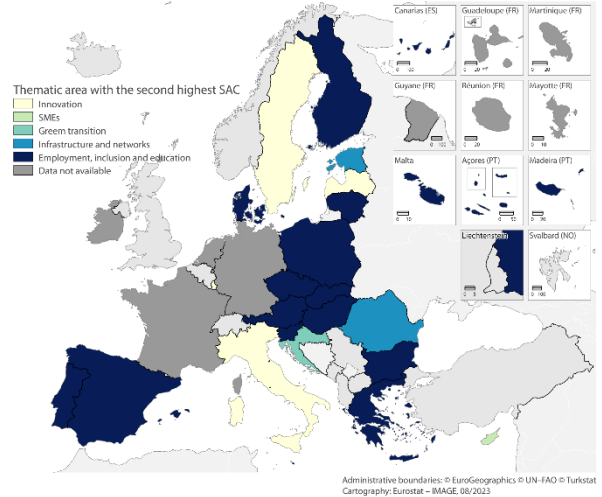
Thematic area with the second highest SAC

Innovation
SMEs
Greem transition
Infrastructure and networks
Employment, inclusion and education
Data not available

Canarias (ES)
0 100

Guadeloupe (FR)
0 20

Martinique (FR)
0 20

Guyane (FR)
0 100

Réunion (FR)
0 20

Mayotte (FR)
0 10

Malta
0 10

Açores (PT)
0 50

Madeira (PT)
0 20

Liechtenstein
0 5

Svalbard (NO)
0 100

Administrative boundaries: © EuroGeographics © UN–FAO © Turkstat
Cartography: Eurostat – IMAGE, 08/2023